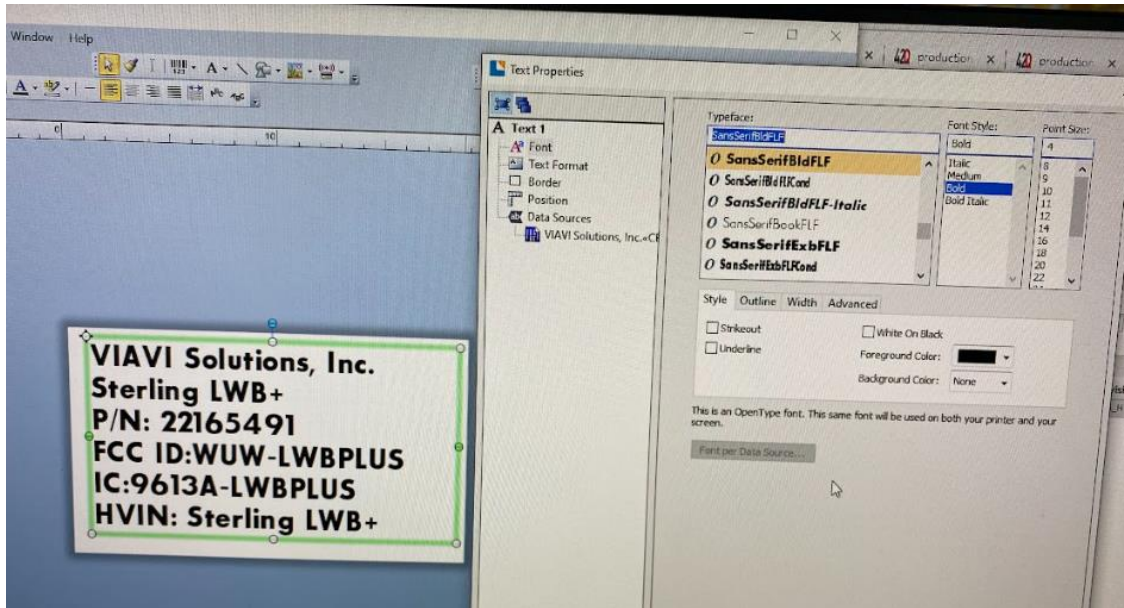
Window Help

production × production ×

Text Properties

A Text 1
Font
Text Format
Border
Position
Data Sources
VIAVI Solutions, Inc.«CF

Typeface:
SansSerifBldFLF
SansSerifBldFLF
SansSerifBldFLKond
SansSerifBldFLF-Italic
SansSerifBookFLF
SansSerifExbFLF
SansSerifExbFLKond

Font Style:
Bold
Italic
Medium
Bold
Bold Italic

Point Size:
4
8
9
10
11
12
14
16
18
20
22

Style Outline Width Advanced

Strikeout
Underline
White On Black
Foreground Color:
Background Color: None

This is an OpenType font. This same font will be used on both your printer and your screen.

Font per Data Source...

VIAVI Solutions, Inc.
Sterling LWB+
P/N: 22165491
FCC ID:WUW-LWBPLUS
IC:9613A-LWBPLUS
HVIN: Sterling LWB+